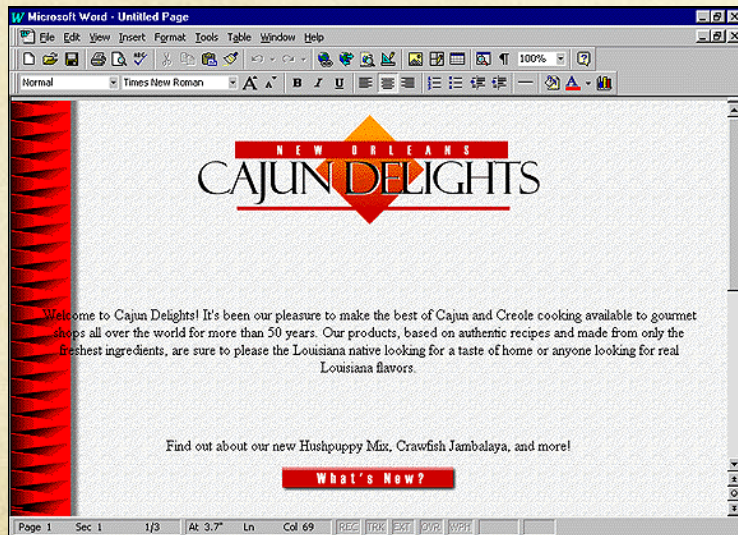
Microsoft Word - Untitled Page

File Edit View Insert Format Tools Table Window Help

100%

Normal Times New Roman

NEW ORLEANS
CAJUN DELIGHTS

Welcome to Cajun Delights! It's been our pleasure to make the best of Cajun and Creole cooking available to gourmet shops all over the world for more than 50 years. Our products, based on authentic recipes and made from only the freshest ingredients, are sure to please the Louisiana native looking for a taste of home or anyone looking for real Louisiana flavors.

Find out about our new Hushpuppy Mix, Crawfish Jambalaya, and more!

What's New?

Page 1 Sec 1 1/3 At 3.7" Ln Col 69 REC TRK EXT OVR WPH